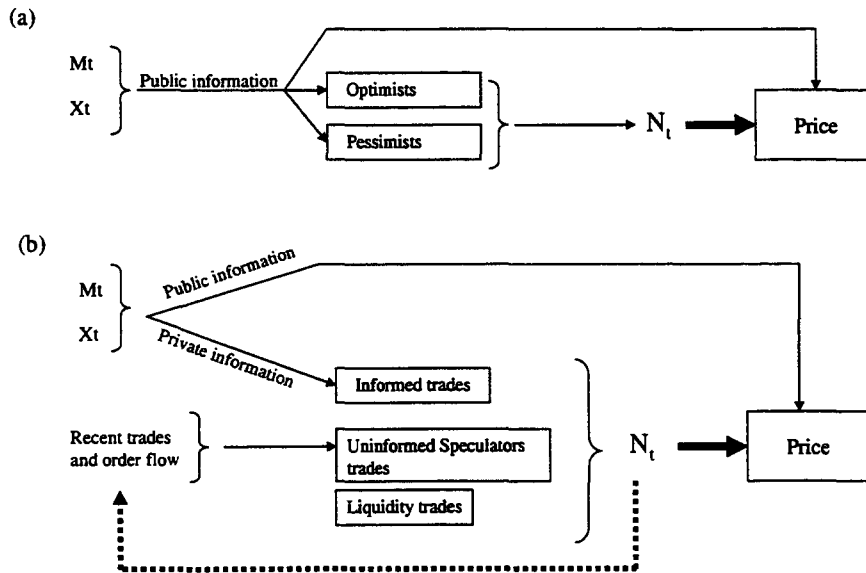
(a)

Mt
Xt

Public information

Optimists

Pessimists

$N_t$

Price

(b)

Mt
Xt

Public information

Private information

Informed trades

Recent trades and order flow

Uninformed Speculators trades

Liquidity trades

$N_t$

Price